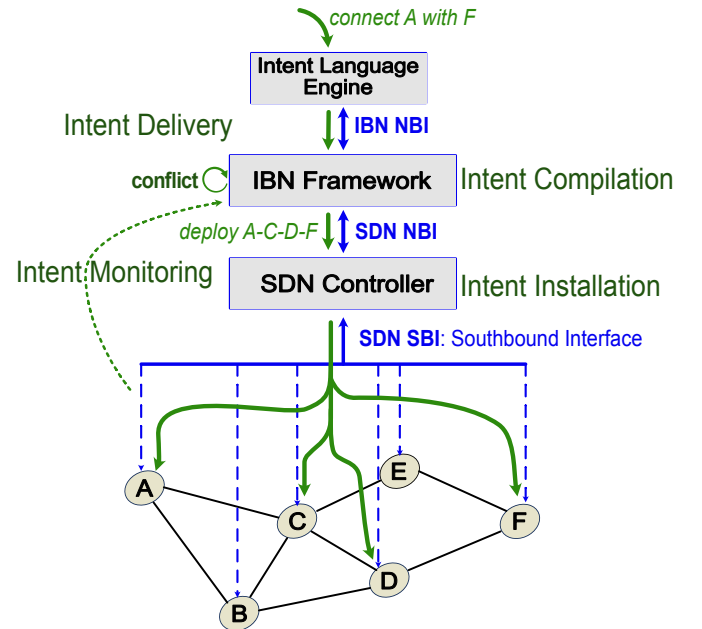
connect A with F

Intent Language Engine

Intent Delivery

IBN NBI

conflict

IBN Framework

Intent Compilation

deploy A-C-D-F

SDN NBI

Intent Monitoring

SDN Controller

Intent Installation

SDN SBI: Southbound Interface

A

E

C

F

D

B